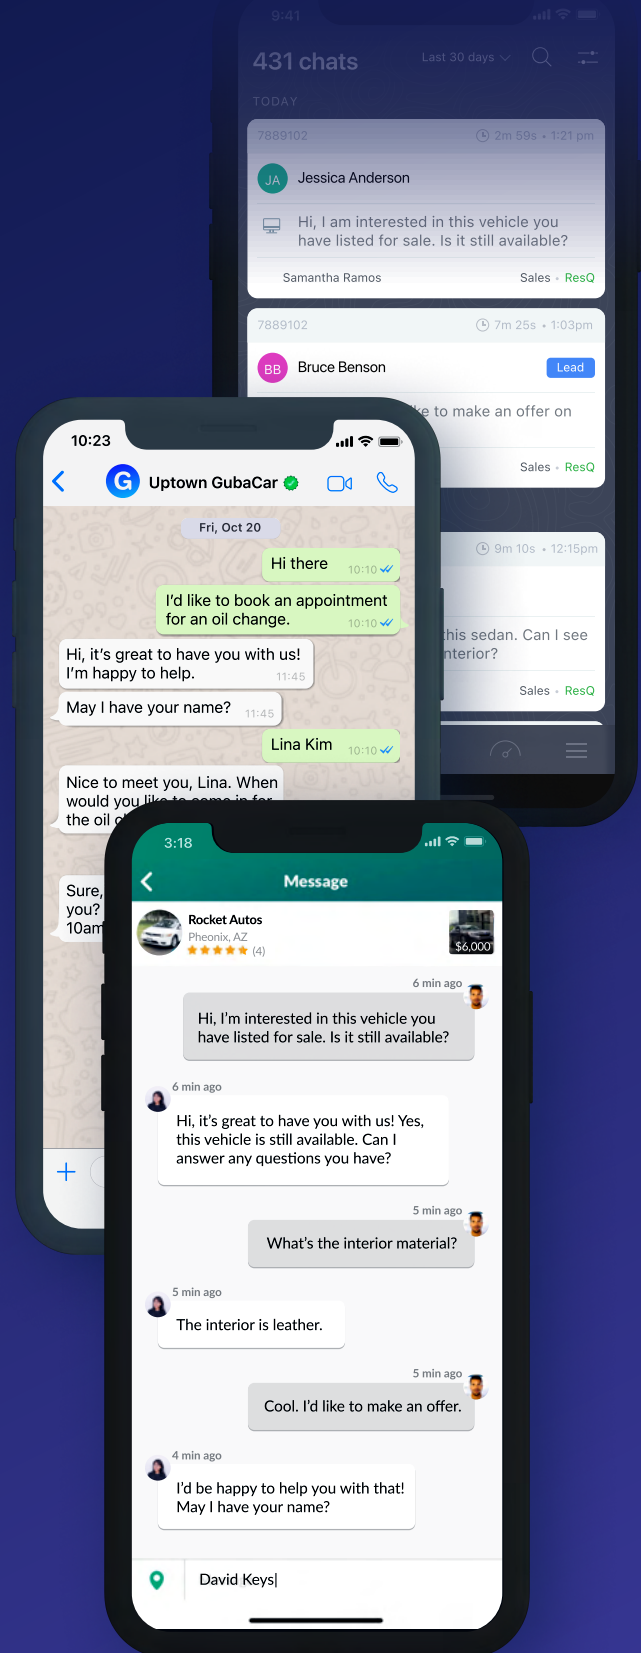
9:41

431 chats

Last 30 days

TODAY

7889102

2m 59s • 1:21 pm

JA

Jessica Anderson

Hi, I am interested in this vehicle you have listed for sale. Is it still available?

Samantha Ramos

Sales • ResQ

7889102

7m 25s • 1:03pm

BB

Bruce Benson

Lead

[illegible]ke to make an offer on

Sales • ResQ

9m 10s • 12:15pm

this sedan. Can I see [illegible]nterior?

Sales • ResQ

10:23

Uptown GubaCar

Fri, Oct 20

Hi there 10:10

I'd like to book an appointment for an oil change. 10:10

Hi, it's great to have you with us! I'm happy to help. 11:45

May I have your name? 11:45

Lina Kim 10:10

Nice to meet you, Lina. When would you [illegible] the oil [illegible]

Sure, you? 10am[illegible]

3:18

Message

Rocket Autos

Pheonix, AZ

(4)

$6,000

6 min ago

Hi, I'm interested in this vehicle you have listed for sale. Is it still available?

6 min ago

Hi, it's great to have you with us! Yes, this vehicle is still available. Can I answer any questions you have?

5 min ago

What's the interior material?

5 min ago

The interior is leather.

5 min ago

Cool. I'd like to make an offer.

4 min ago

I'd be happy to help you with that! May I have your name?

David Keys|